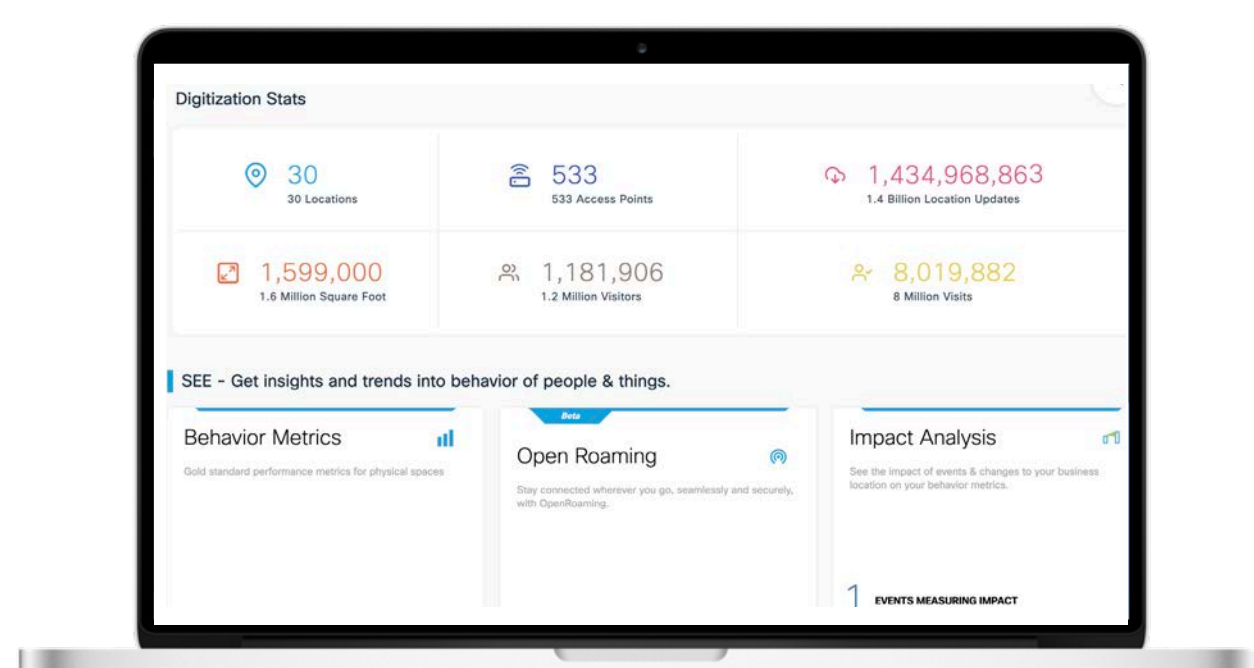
Digitization Stats

30
30 Locations

533
533 Access Points

1,434,968,863
1.4 Billion Location Updates

1,599,000
1.6 Million Square Foot

1,181,906
1.2 Million Visitors

8,019,882
8 Million Visits

SEE - Get insights and trends into behavior of people & things.

Behavior Metrics

Gold standard performance metrics for physical spaces

Beta

Open Roaming

Stay connected wherever you go, seamlessly and securely, with OpenRoaming.

Impact Analysis

See the impact of events & changes to your business location on your behavior metrics.

1 EVENTS MEASURING IMPACT